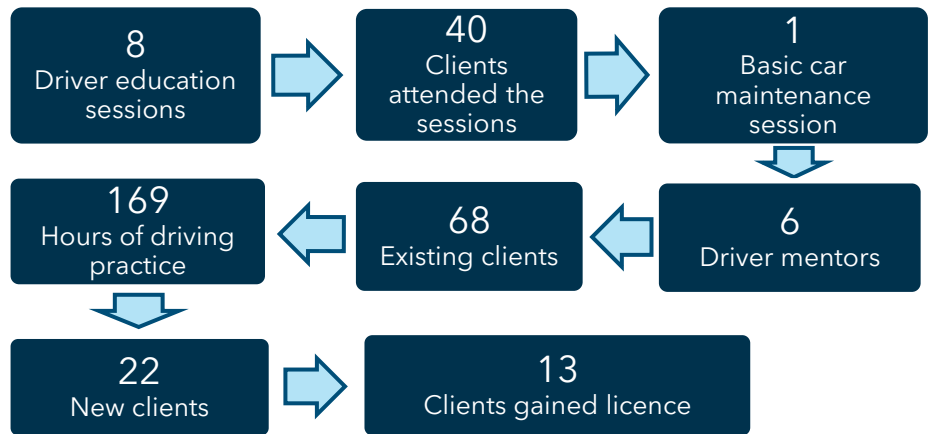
8
Driver education sessions

40
Clients attended the sessions

1
Basic car maintenance session

6
Driver mentors

68
Existing clients

169
Hours of driving practice

22
New clients

13
Clients gained licence